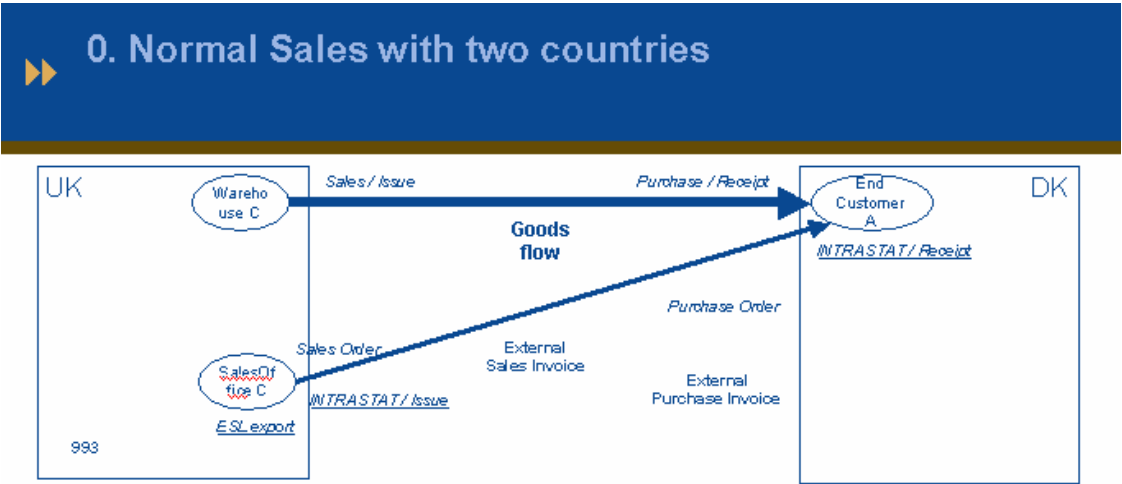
0. Normal Sales with two countries

UK

Warehouse C

Sales / Issue

Purchase / Receipt

End Customer A

DK

Goods flow

INTRASTAT / Receipt

Purchase Order

Sales Order

External Sales Invoice

SalesOffice C

External Purchase Invoice

INTRASTAT / Issue

ESL export

993